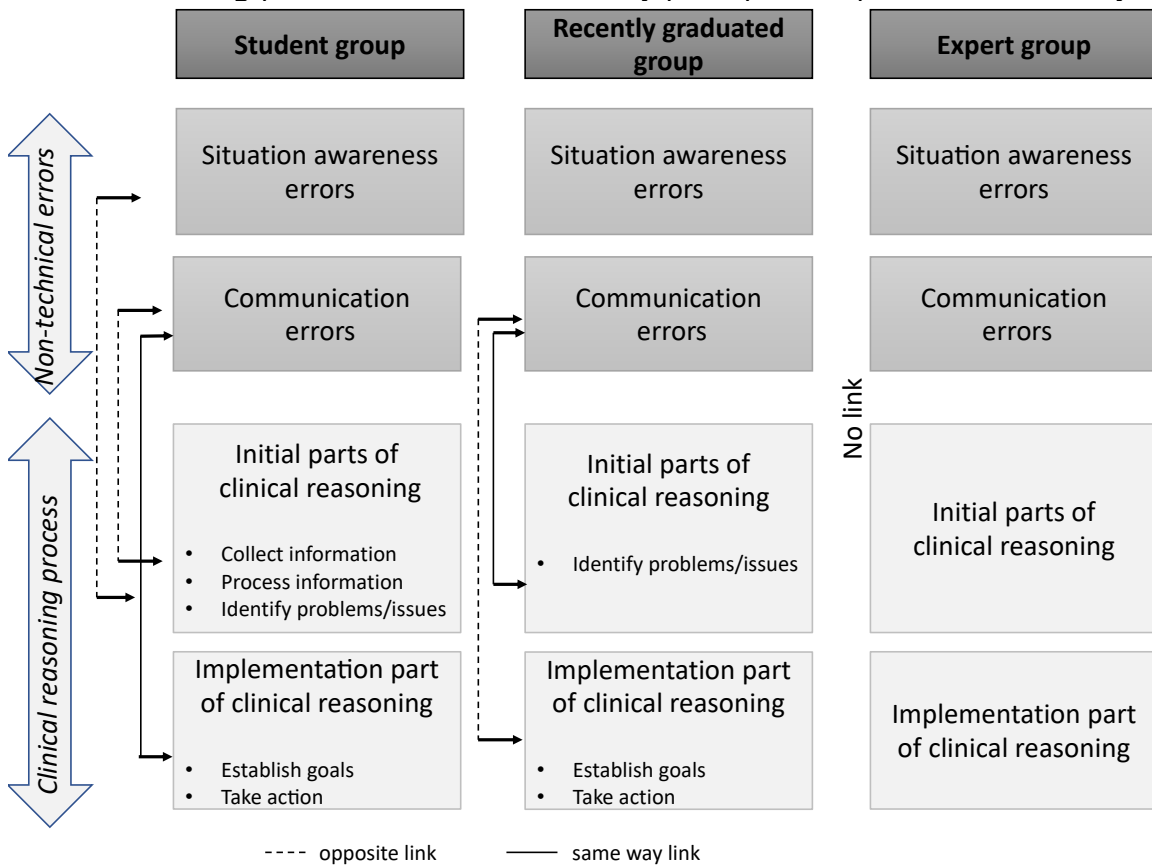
Student group

Recently graduated group

Expert group

Non-technical errors

Clinical reasoning process

Situation awareness errors

Situation awareness errors

Situation awareness errors

Communication errors

Communication errors

Communication errors

No link

Initial parts of clinical reasoning

- Collect information
- Process information
- Identify problems/issues

Initial parts of clinical reasoning

- Identify problems/issues

Initial parts of clinical reasoning

Implementation part of clinical reasoning

- Establish goals
- Take action

Implementation part of clinical reasoning

- Establish goals
- Take action

Implementation part of clinical reasoning

---- opposite link —— same way link